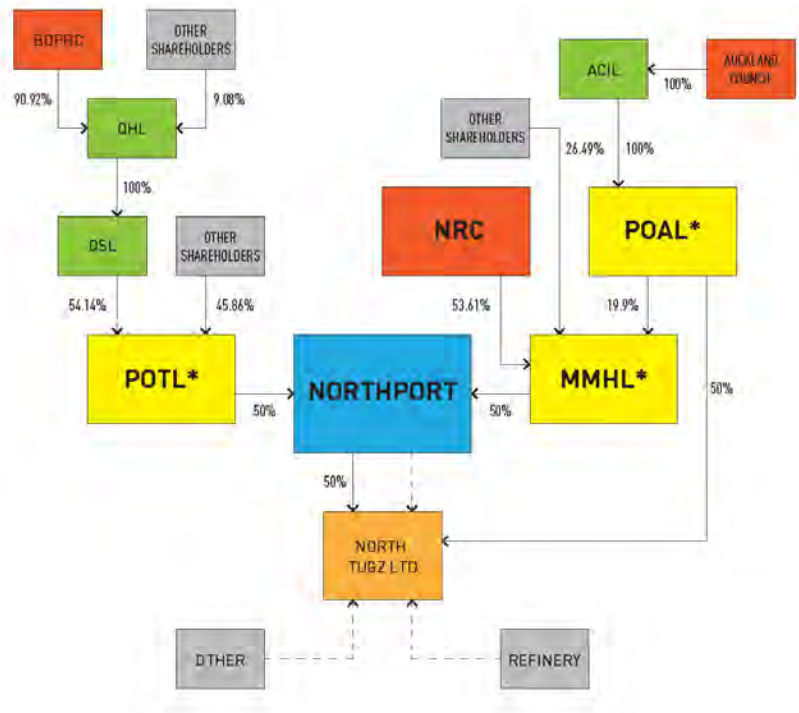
BOPRC

OTHER SHAREHOLDERS

90.92%

9.08%

QHL

100%

QSL

OTHER SHAREHOLDERS

54.14%

45.86%

POTL*

50%

NORTHPORT

ACIL

100%

AUCKLAND COUNCIL

OTHER SHAREHOLDERS

26.49%

100%

NRC

POAL*

53.61%

19.9%

MMHL*

50%

50%

50%

NORTH TUGZ LTD.

OTHER

REFINERY